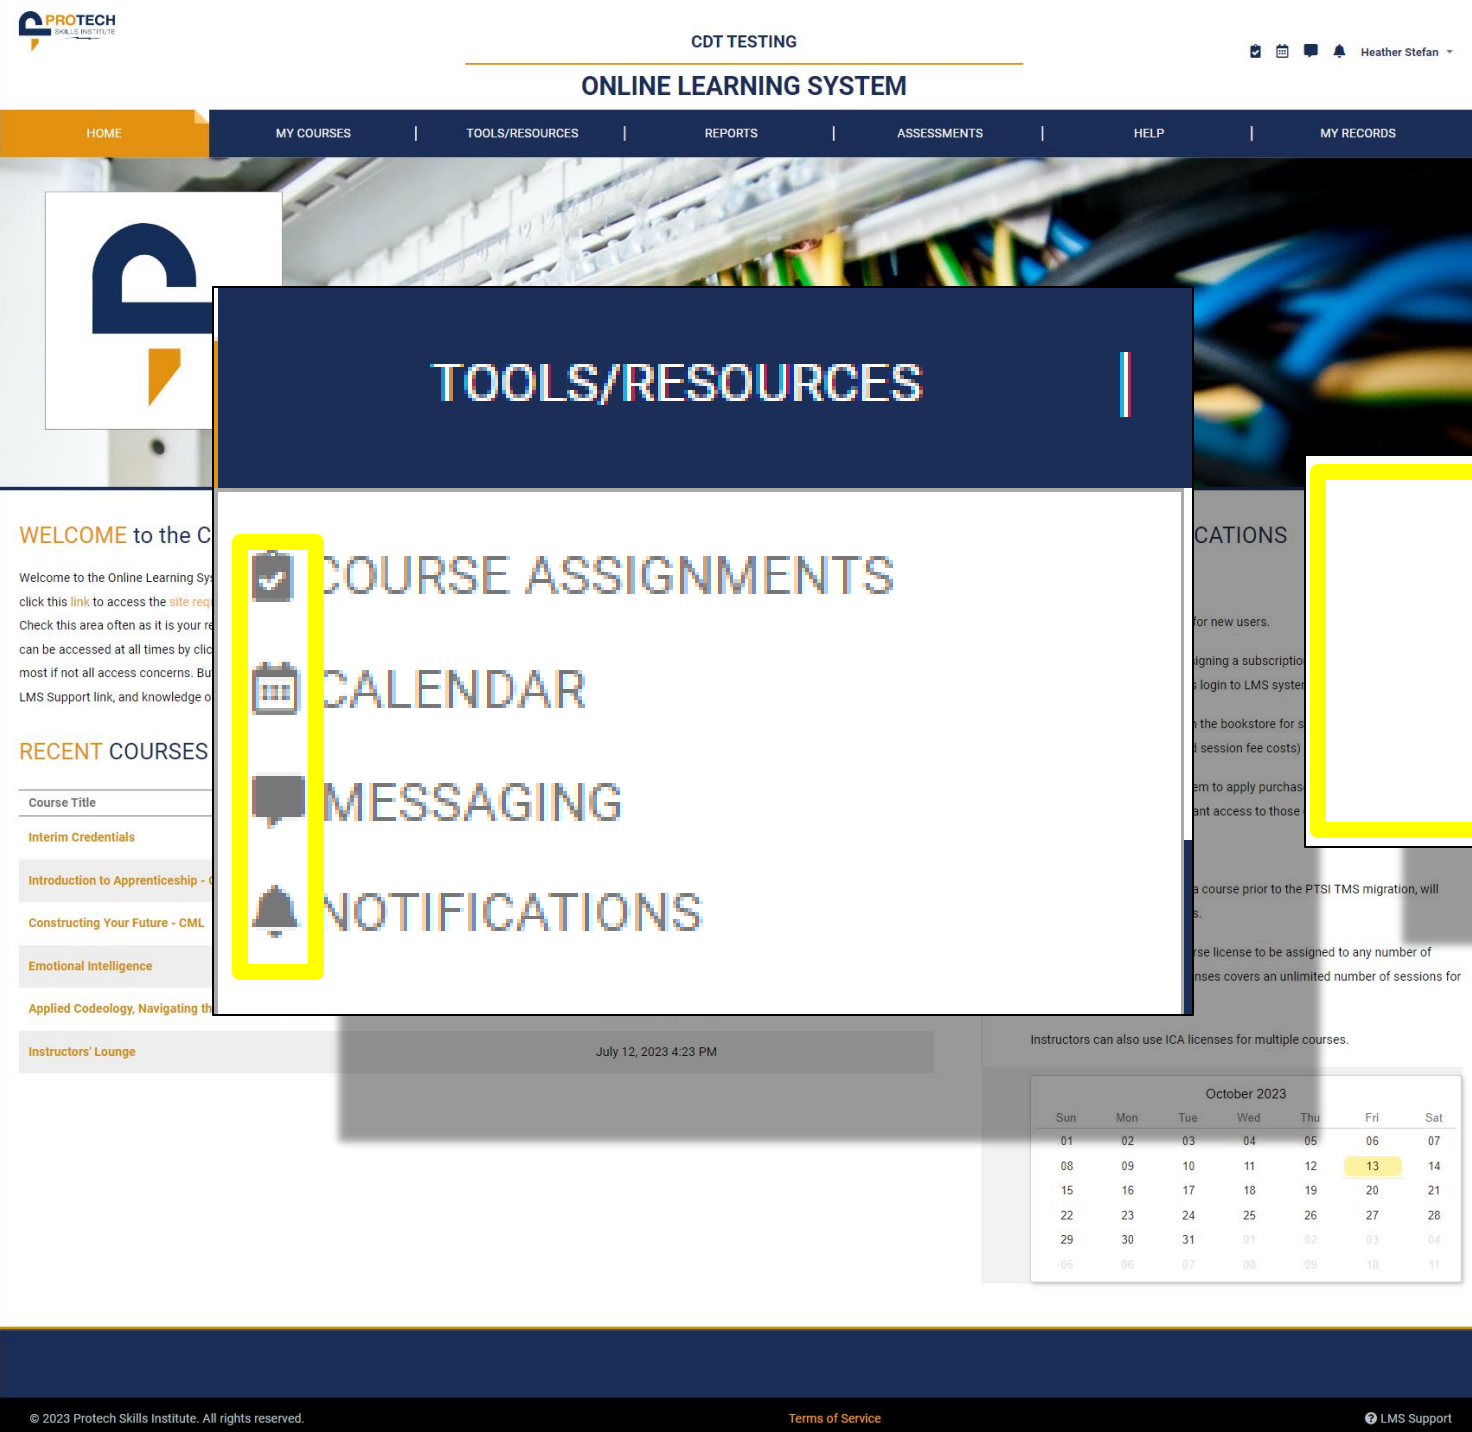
PROTECH
SKILLS INSTITUTE

CDT TESTING

ONLINE LEARNING SYSTEM

Heather Stefan

HOME | MY COURSES | TOOLS/RESOURCES | REPORTS | ASSESSMENTS | HELP | MY RECORDS

TOOLS/RESOURCES

COURSE ASSIGNMENTS

CALENDAR

MESSAGING

NOTIFICATIONS

WELCOME to the C

Welcome to the Online Learning Sys click this link to access the site req Check this area often as it is your re can be accessed at all times by clic most if not all access concerns. Bu LMS Support link, and knowledge o

RECENT COURSES

Course Title

Interim Credentials

Introduction to Apprenticeship - C

Constructing Your Future - CML

Emotional Intelligence

Applied Codeology, Navigating th

Instructors' Lounge

July 12, 2023 4:23 PM

CATIONS

for new users.

igning a subscriptio

login to LMS syster

the bookstore for s

session fee costs)

em to apply purchas

ant access to those

a course prior to the PTSI TMS migration, will

s.

rse license to be assigned to any number of

nses covers an unlimited number of sessions for

Instructors can also use ICA licenses for multiple courses.

October 2023

| Sun | Mon | Tue | Wed | Thu | Fri | Sat |
|---|---|---|---|---|---|---|
| 01 | 02 | 03 | 04 | 05 | 06 | 07 |
| 08 | 09 | 10 | 11 | 12 | 13 | 14 |
| 15 | 16 | 17 | 18 | 19 | 20 | 21 |
| 22 | 23 | 24 | 25 | 26 | 27 | 28 |
| 29 | 30 | 31 | 01 | 02 | 03 | 04 |
| 05 | 06 | 07 | 08 | 09 | 10 | 11 |

© 2023 Protech Skills Institute. All rights reserved.

Terms of Service

LMS Support